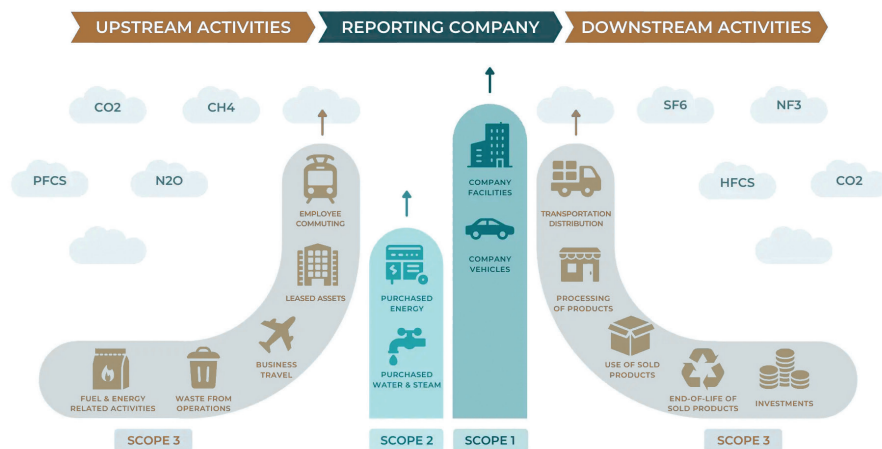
UPSTREAM ACTIVITIES

REPORTING COMPANY

DOWNSTREAM ACTIVITIES

CO2

CH4

PFCS

N2O

SF6

NF3

HFCS

CO2

EMPLOYEE COMMUTING

LEASED ASSETS

BUSINESS TRAVEL

FUEL & ENERGY RELATED ACTIVITIES

WASTE FROM OPERATIONS

PURCHASED ENERGY

PURCHASED WATER & STEAM

COMPANY FACILITIES

COMPANY VEHICLES

TRANSPORTATION DISTRIBUTION

PROCESSING OF PRODUCTS

USE OF SOLD PRODUCTS

END-OF-LIFE OF SOLD PRODUCTS

INVESTMENTS

SCOPE 3

SCOPE 2

SCOPE 1

SCOPE 3